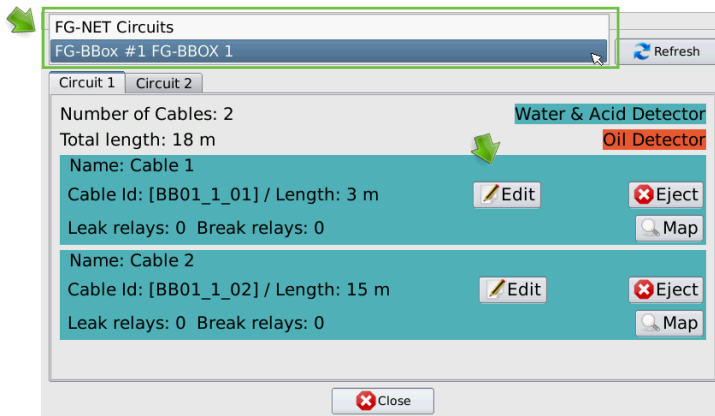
FG-NET Circuits

FG-BBox #1 FG-BBOX 1

Refresh

Circuit 1 | Circuit 2

Number of Cables: 2

Water & Acid Detector

Total length: 18 m

Oil Detector

Name: Cable 1

Cable Id: [BB01_1_01] / Length: 3 m

Edit

Eject

Leak relays: 0 Break relays: 0

Map

Name: Cable 2

Cable Id: [BB01_1_02] / Length: 15 m

Edit

Eject

Leak relays: 0 Break relays: 0

Map

Close